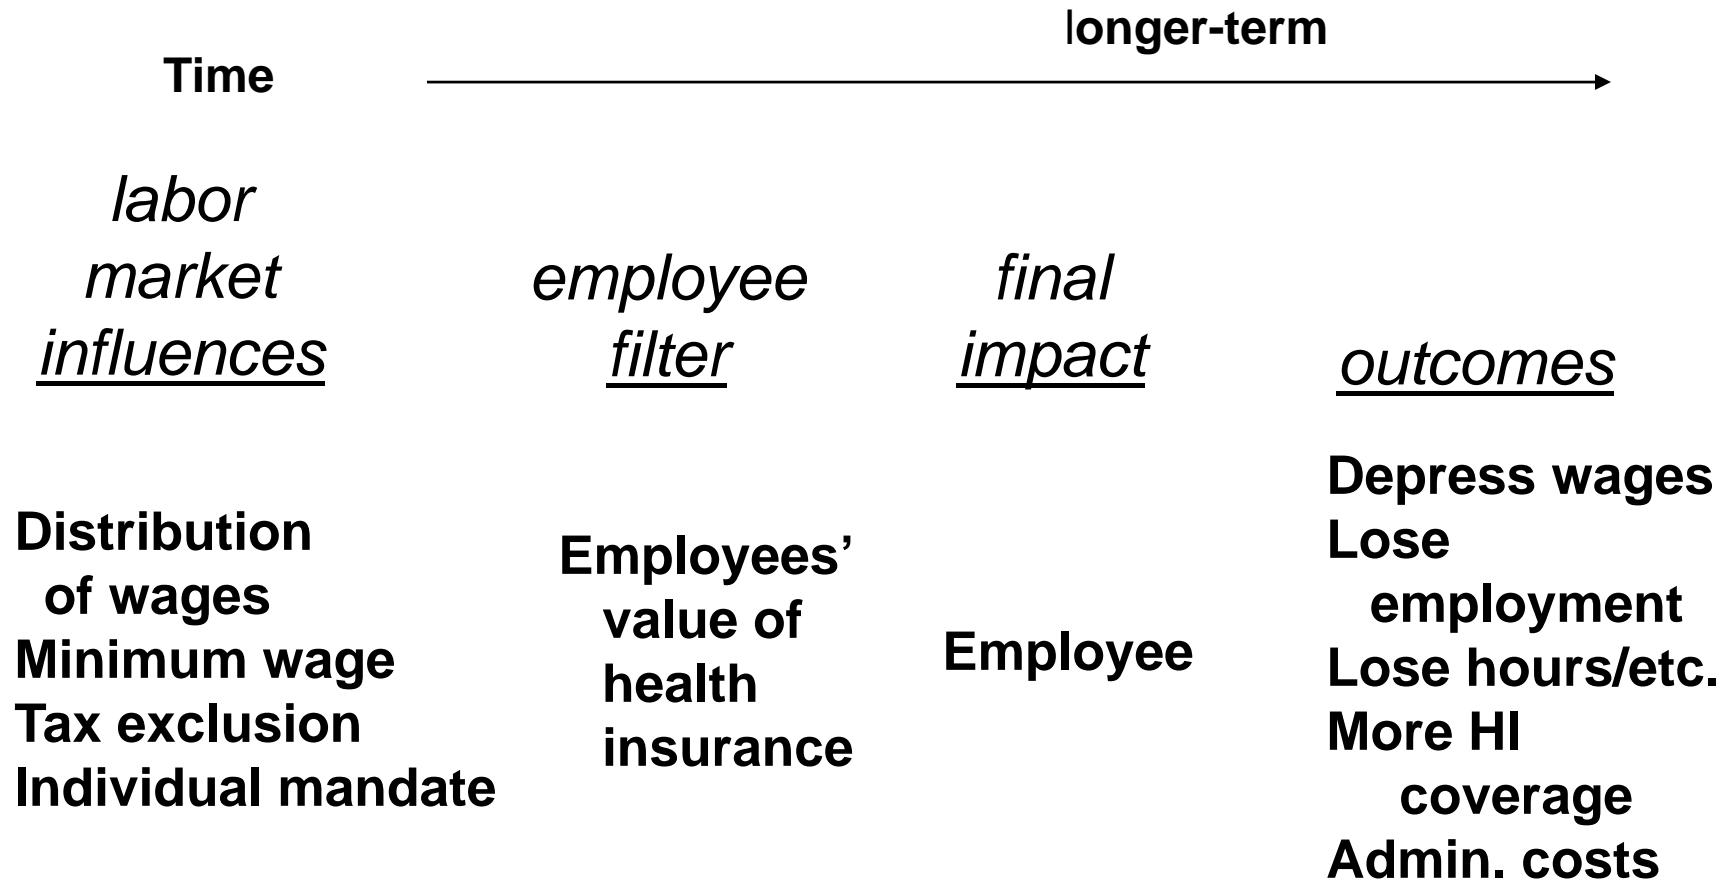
Time

longer-term

labor market influences

employee filter

final impact

outcomes

Distribution of wages
Minimum wage
Tax exclusion
Individual mandate

Employees' value of health insurance

Employee

Depress wages
Lose employment
Lose hours/etc.
More HI coverage
Admin. costs